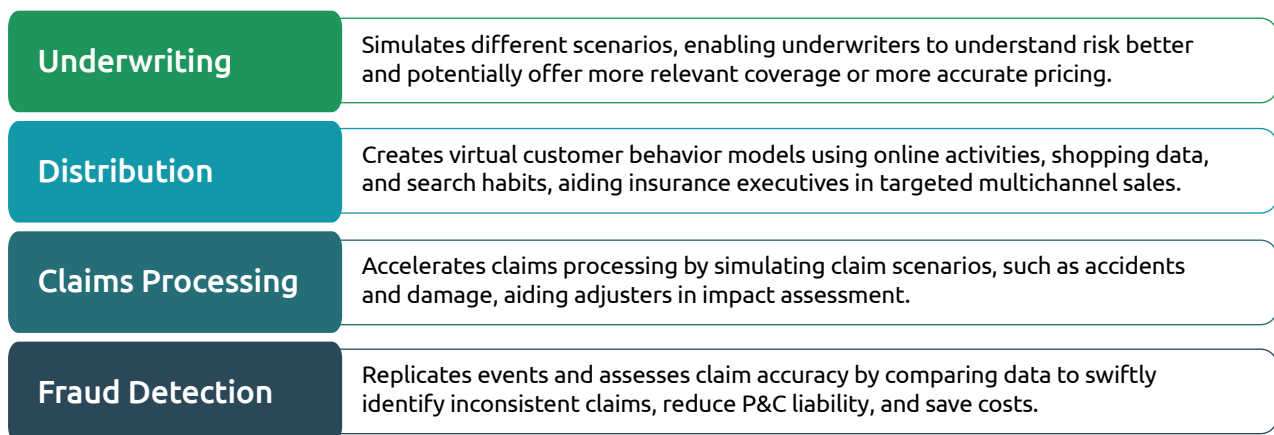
Underwriting

Simulates different scenarios, enabling underwriters to understand risk better and potentially offer more relevant coverage or more accurate pricing.

Distribution

Creates virtual customer behavior models using online activities, shopping data, and search habits, aiding insurance executives in targeted multichannel sales.

Claims Processing

Accelerates claims processing by simulating claim scenarios, such as accidents and damage, aiding adjusters in impact assessment.

Fraud Detection

Replicates events and assesses claim accuracy by comparing data to swiftly identify inconsistent claims, reduce P&C liability, and save costs.